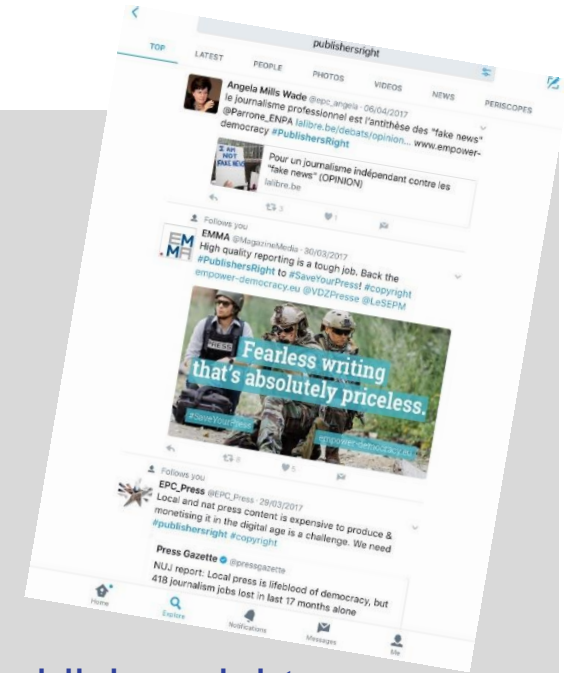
publishersright

TOP LATEST PEOPLE PHOTOS VIDEOS NEWS PERISCOPES

Angela Mills Wade @epc_angela · 06/04/2017
le journalisme professionnel est l'antithèse des "fake news" @Parrone_ENPA lalibre.be/debats/opinion... www.empower-democracy #PublishersRight

I AM NOT FAKE NEWS

Pour un journalisme indépendant contre les "fake news" (OPINION)
lalibre.be

3 1

Follows you
EMMA @MagazineMedia · 30/03/2017
High quality reporting is a tough job. Back the #PublishersRight to #SaveYourPress! #copyright empower-democracy.eu @VDZPresse @LeSEPM

PRESS
Fearless writing that's absolutely priceless.
#SaveYourPress
empower-democracy.eu

3 5

Follows you
EPC_Press @EPC_Press · 29/03/2017
Local and nat press content is expensive to produce & monetising it in the digital age is a challenge. We need #publishersright #copyright

Press Gazette @pressgazette
NUJ report: Local press is lifeblood of democracy, but 418 journalism jobs lost in last 17 months alone

Home Explore Notifications Messages Me